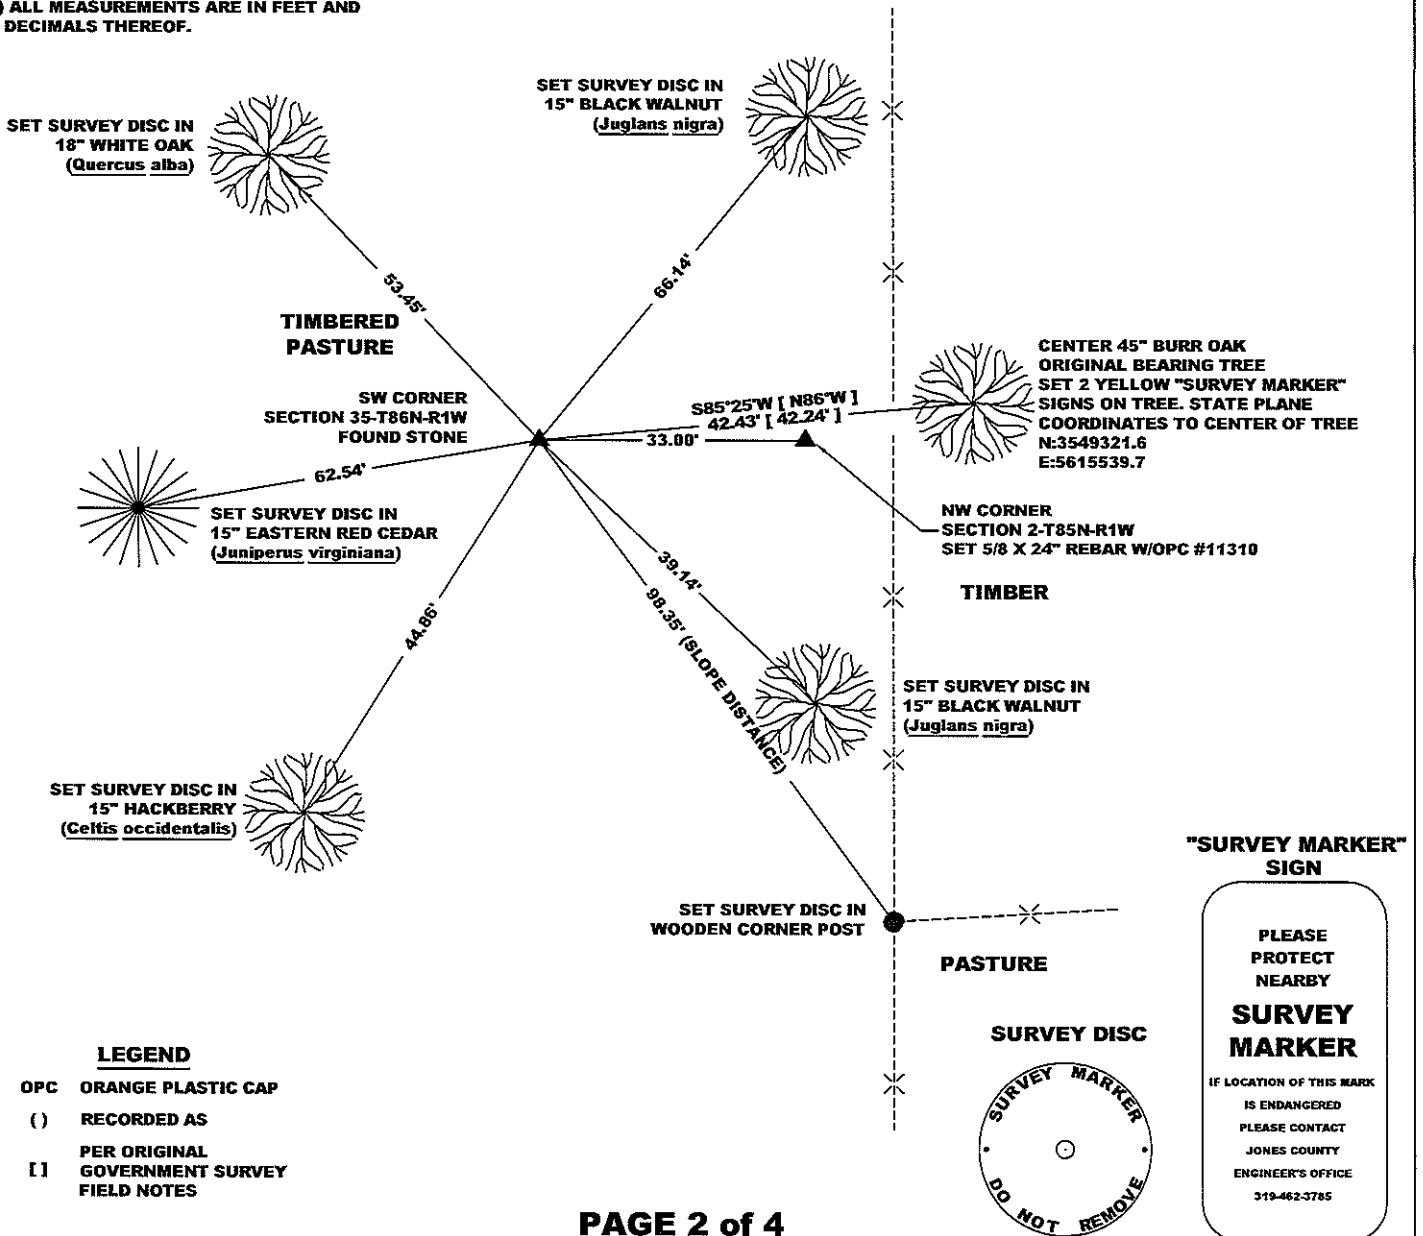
) ALL MEASUREMENTS ARE IN FEET AND DECIMALS THEREOF.

SET SURVEY DISC IN 18" WHITE OAK (Quercus alba)

SET SURVEY DISC IN 15" BLACK WALNUT (Juglans nigra)

53.45'

66.14'

TIMBERED PASTURE

CENTER 45" BURR OAK ORIGINAL BEARING TREE SET 2 YELLOW "SURVEY MARKER" SIGNS ON TREE. STATE PLANE COORDINATES TO CENTER OF TREE N:3549321.6 E:5615539.7

SW CORNER SECTION 35-T86N-R1W FOUND STONE

S85°25'W [ N86°W ] 42.43' [ 42.24' ]

33.00'

62.54'

SET SURVEY DISC IN 15" EASTERN RED CEDAR (Juniperus virginiana)

NW CORNER SECTION 2-T85N-R1W SET 5/8 X 24" REBAR W/OPC #11310

39.14'

98.35' (SLOPE DISTANCE)

44.86'

TIMBER

SET SURVEY DISC IN 15" BLACK WALNUT (Juglans nigra)

SET SURVEY DISC IN 15" HACKBERRY (Celtis occidentalis)

"SURVEY MARKER" SIGN

SET SURVEY DISC IN WOODEN CORNER POST

PASTURE

PLEASE PROTECT NEARBY SURVEY MARKER IF LOCATION OF THIS MARK IS ENDANGERED PLEASE CONTACT JONES COUNTY ENGINEER'S OFFICE 319-462-3785

SURVEY DISC

SURVEY MARKER DO NOT REMOVE

LEGEND

| | |
|---|---|
| OPC | ORANGE PLASTIC CAP |
| ( ) | RECORDED AS |
| [ ] | PER ORIGINAL GOVERNMENT SURVEY FIELD NOTES |

PAGE 2 of 4